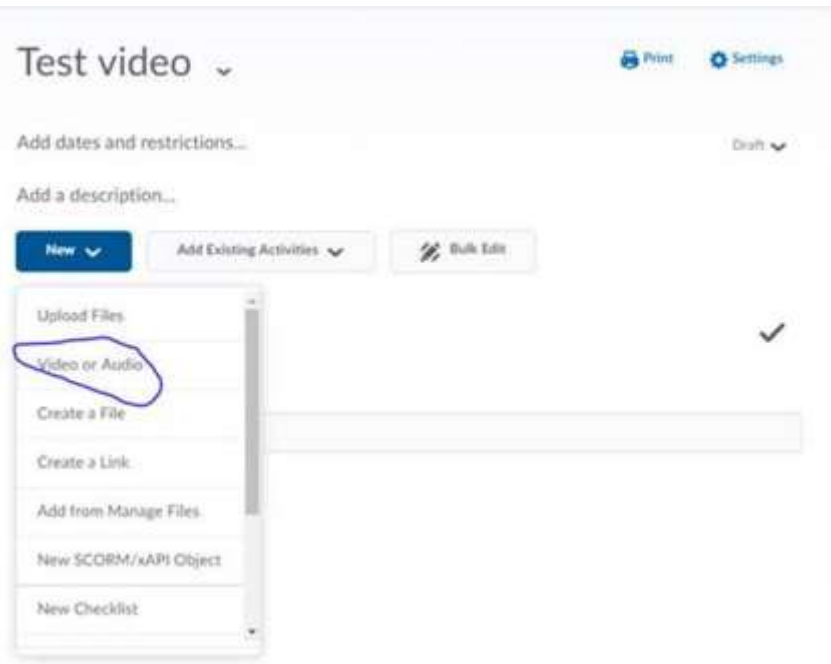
Test video

Print Settings

Add dates and restrictions...

Draft

Add a description...

New

Add Existing Activities

Bulk Edit

Upload Files

Video or Audio

Create a File

Create a Link

Add from Manage Files

New SCORM/xAPI Object

New Checklist